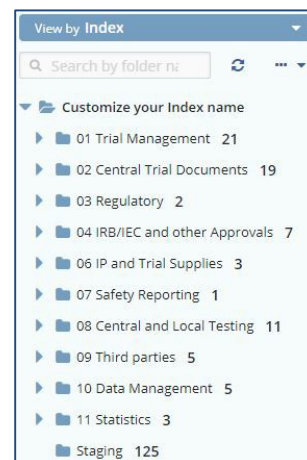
View by Index

Search by folder na

...

Customize your Index name

01 Trial Management 21

02 Central Trial Documents 19

03 Regulatory 2

04 IRB/IEC and other Approvals 7

06 IP and Trial Supplies 3

07 Safety Reporting 1

08 Central and Local Testing 11

09 Third parties 5

10 Data Management 5

11 Statistics 3

Staging 125